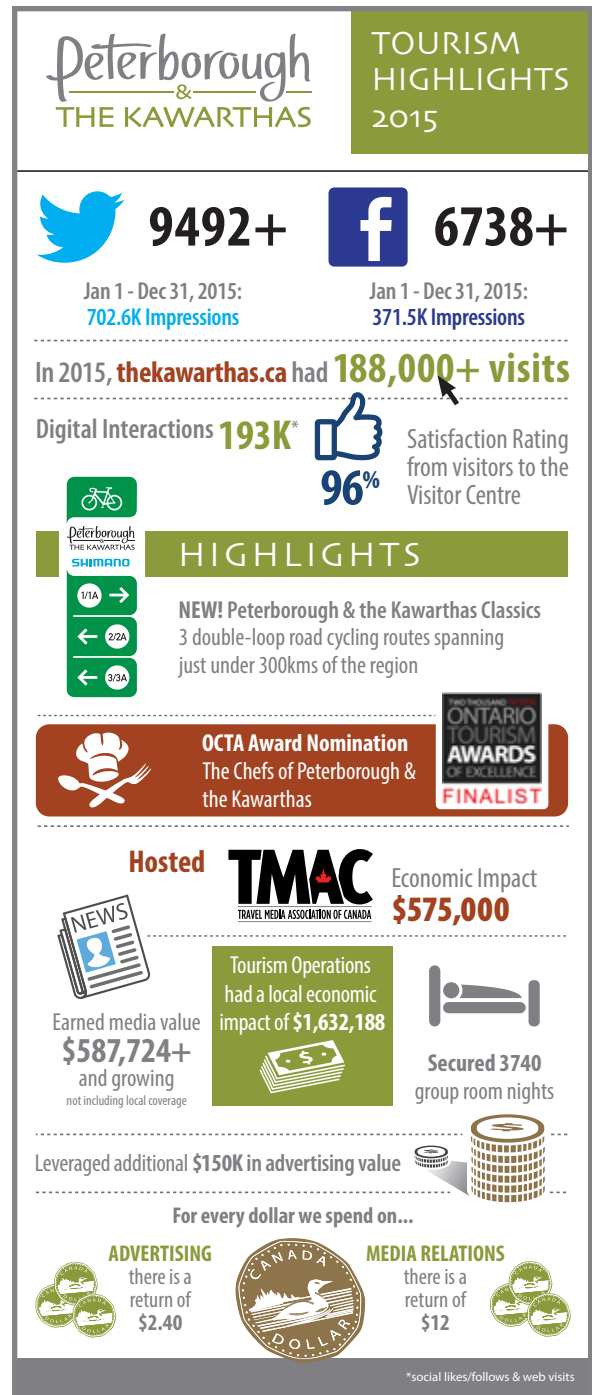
Peterborough & THE KAWARTHAS

TOURISM HIGHLIGHTS 2015

9492+

6738+

Jan 1 - Dec 31, 2015: 702.6K Impressions

Jan 1 - Dec 31, 2015: 371.5K Impressions

In 2015, thekawarthas.ca had 188,000+ visits

Digital Interactions 193K*

96%

Satisfaction Rating from visitors to the Visitor Centre

Peterborough THE KAWARTHAS SHIMANO

1/1A

2/2A

3/3A

HIGHLIGHTS

NEW! Peterborough & the Kawarthas Classics
3 double-loop road cycling routes spanning just under 300kms of the region

OCTA Award Nomination
The Chefs of Peterborough & the Kawarthas

TWO THOUSAND FIFTEEN ONTARIO TOURISM AWARDS OF EXCELLENCE FINALIST

Hosted

TMAC TRAVEL MEDIA ASSOCIATION OF CANADA

Economic Impact $575,000

NEWS

Earned media value $587,724+ and growing
not including local coverage

Tourism Operations had a local economic impact of $1,632,188

Secured 3740 group room nights

Leveraged additional $150K in advertising value

For every dollar we spend on...

ADVERTISING there is a return of $2.40

CANADA DOLLAR

MEDIA RELATIONS there is a return of $12

*social likes/follows & web visits